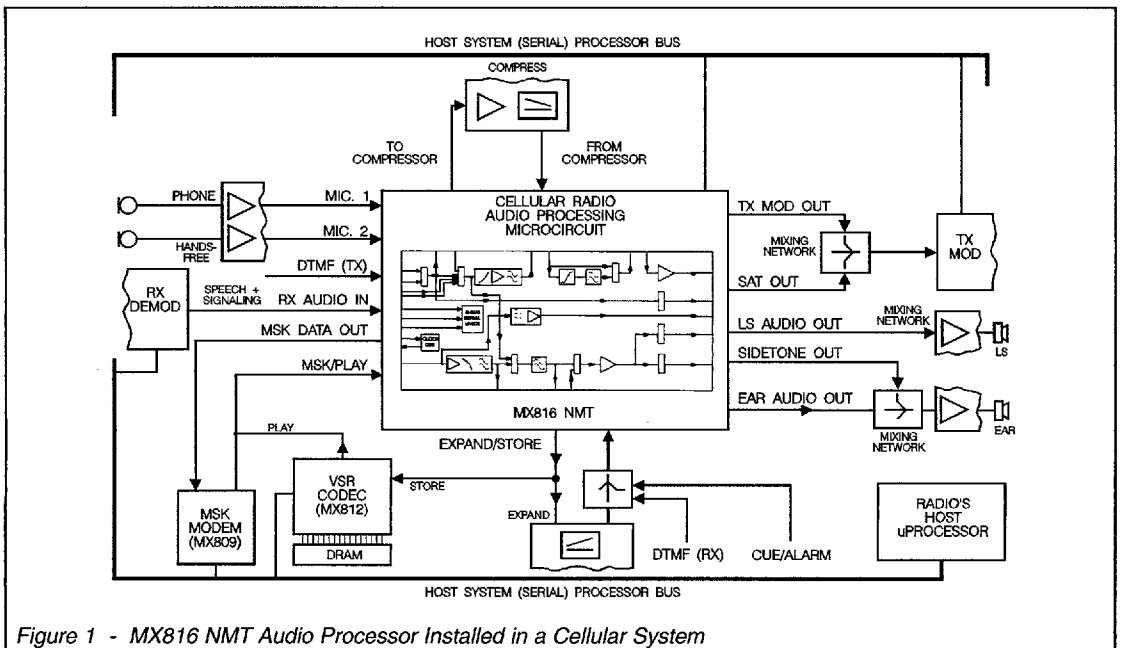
HOST SYSTEM (SERIAL) PROCESSOR BUS

COMPRESS

TO COMPRESSOR

FROM COMPRESSOR

PHONE

HANDS-FREE

MIC. 1

MIC. 2

CELLULAR RADIO AUDIO PROCESSING MICROCIRCUIT

TX MOD OUT

MIXING NETWORK

TX MOD

DTMF (TX)

RX DEMOD

SPEECH + SIGNALING

RX AUDIO IN

SAT OUT

MSK DATA OUT

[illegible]

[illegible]

MIXING NETWORK

LS AUDIO OUT

LS

SIDETONE OUT

MSK/PLAY

EAR AUDIO OUT

EAR

MX816 NMT

MIXING NETWORK

PLAY

EXPAND/STORE

VSR CODEC (MX812)

STORE

MSK MODEM (MX809)

EXPAND

DRAM

DTMF (RX)

CUE/ALARM

RADIO'S HOST uPROCESSOR

HOST SYSTEM (SERIAL) PROCESSOR BUS

Figure 1 - MX816 NMT Audio Processor Installed in a Cellular System